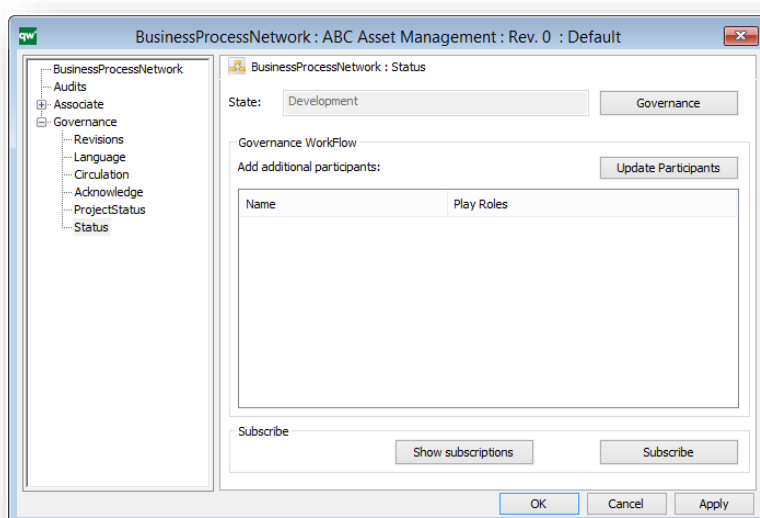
qw

BusinessProcessNetwork : ABC Asset Management : Rev. 0 : Default

BusinessProcessNetwork
Audits
Associate
Governance
Revisions
Language
Circulation
Acknowledge
ProjectStatus
Status

BusinessProcessNetwork : Status

State: Development

Governance

Governance WorkFlow

Add additional participants:

Update Participants

| Name | Play Roles |
|---|---|

Subscribe

Show subscriptions

Subscribe

OK

Cancel

Apply